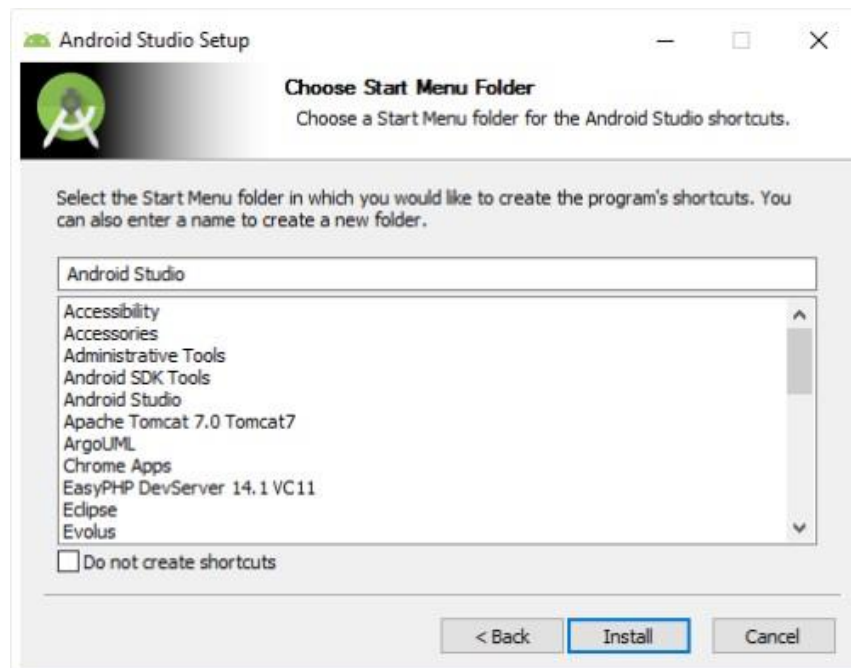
Android Studio Setup

Choose Start Menu Folder

Choose a Start Menu folder for the Android Studio shortcuts.

Select the Start Menu folder in which you would like to create the program's shortcuts. You can also enter a name to create a new folder.

Android Studio

Accessibility
Accessories
Administrative Tools
Android SDK Tools
Android Studio
Apache Tomcat 7.0 Tomcat7
ArgoUML
Chrome Apps
EasyPHP DevServer 14.1 VC11
Eclipse
Evolus

Do not create shortcuts

< Back
Install
Cancel